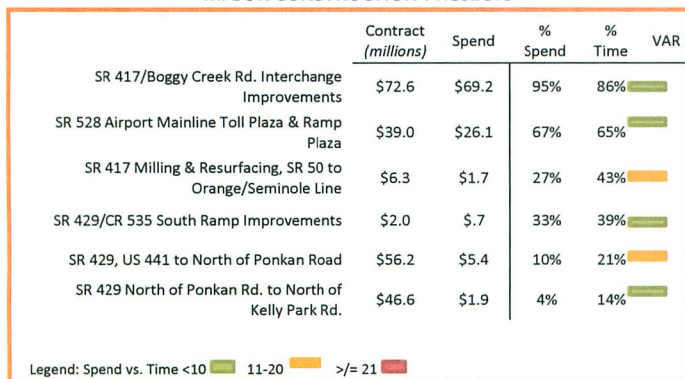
| | Contract (millions) | Spend | % Spend | % Time | VAR |
|---|---|---|---|---|---|
| SR 417/Boggy Creek Rd. Interchange Improvements | \$72.6 | \$69.2 | 95% | 86% | |
| SR 528 Airport Mainline Toll Plaza & Ramp Plaza | \$39.0 | \$26.1 | 67% | 65% | |
| SR 417 Milling & Resurfacing, SR 50 to Orange/Seminole Line | \$6.3 | \$1.7 | 27% | 43% | |
| SR 429/CR 535 South Ramp Improvements | \$2.0 | \$.7 | 33% | 39% | |
| SR 429, US 441 to North of Ponkan Road | \$56.2 | \$5.4 | 10% | 21% | |
| SR 429 North of Ponkan Rd. to North of Kelly Park Rd. | \$46.6 | \$1.9 | 4% | 14% | |

Legend: Spend vs. Time <10 11-20 >/= 21